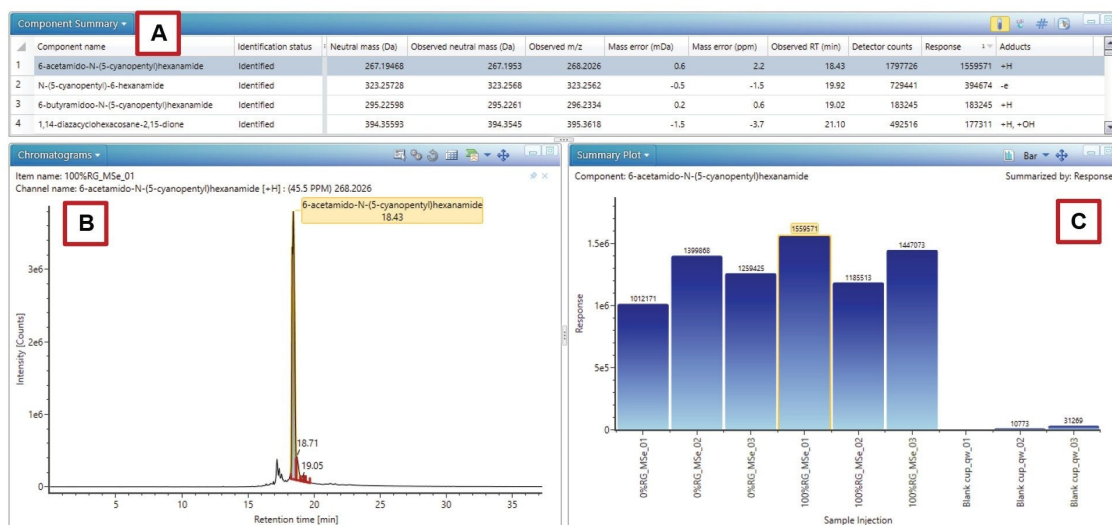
Component Summary ▾

A

| | Component name | Identification status | Neutral mass (Da) | Observed neutral mass (Da) | Observed m/z | Mass error (mDa) | Mass error (ppm) | Observed RT (min) | Detector counts | Response | Adducts |
|---|---|---|---|---|---|---|---|---|---|---|---|
| 1 | 6-acetamido-N-(5-cyanopentyl)hexanamide | Identified | 267.19468 | 267.1953 | 268.2026 | 0.6 | 2.2 | 18.43 | 1797726 | 1559571 | +H |
| 2 | N-(5-cyanopentyl)-6-hexanamide | Identified | 323.25728 | 323.2568 | 323.2562 | -0.5 | -1.5 | 19.92 | 729441 | 394674 | -e |
| 3 | 6-butyramidoo-N-(5-cyanopentyl)hexanamide | Identified | 295.22598 | 295.2261 | 296.2334 | 0.2 | 0.6 | 19.02 | 183245 | 183245 | +H |
| 4 | 1,14-diazacyclohexacosane-2,15-dione | Identified | 394.35593 | 394.3545 | 395.3618 | -1.5 | -3.7 | 21.10 | 492516 | 177311 | +H, +OH |

Chromatograms ▾

Item name: 100%RG_MSe_01
Channel name: 6-acetamido-N-(5-cyanopentyl)hexanamide [+H] : (45.5 PPM) 268.2026

B

6-acetamido-N-(5-cyanopentyl)hexanamide
18.43

3e6
2e6
1e6
0
Intensity [Counts]
18.71
19.05
5 10 15 20 25 30 35
Retention time [min]

Summary Plot ▾

Bar ▾

Component: 6-acetamido-N-(5-cyanopentyl)hexanamide

Summarized by: Response

C

1.5e6
1e6
5e5
0
Response

1012171
1399868
1259425
1559571
1185513
1447073
10773
31289

0%RG_MSe_01
0%RG_MSe_02
0%RG_MSe_03
100%RG_MSe_01
100%RG_MSe_02
100%RG_MSe_03
Blank cup_qw_01
Blank cup_qw_02
Blank cup_qw_03

Sample Injection